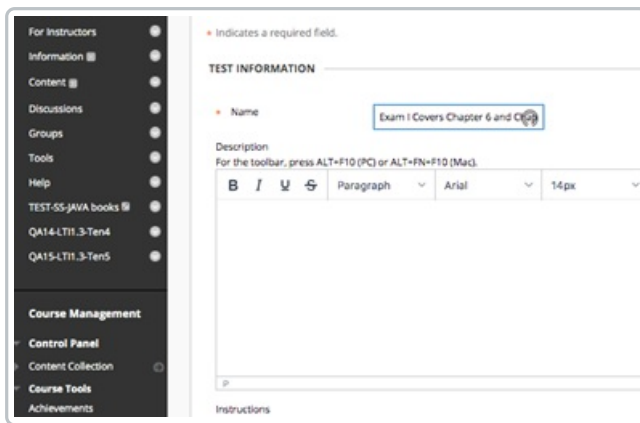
For Instructors
Information
Content
Discussions
Groups
Tools
Help
TEST-SS-JAVA books
QA14-LTI1.3-Ten4
QA15-LTI1.3-Ten5

Course Management
Control Panel
Content Collection
Course Tools
Achievements

* Indicates a required field.

TEST INFORMATION

* Name
Exam I Covers Chapter 6 and Ch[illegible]

Description
For the toolbar, press ALT+F10 (PC) or ALT+FN+F10 (Mac).

B I U S Paragraph Arial 14px

P

Instructions